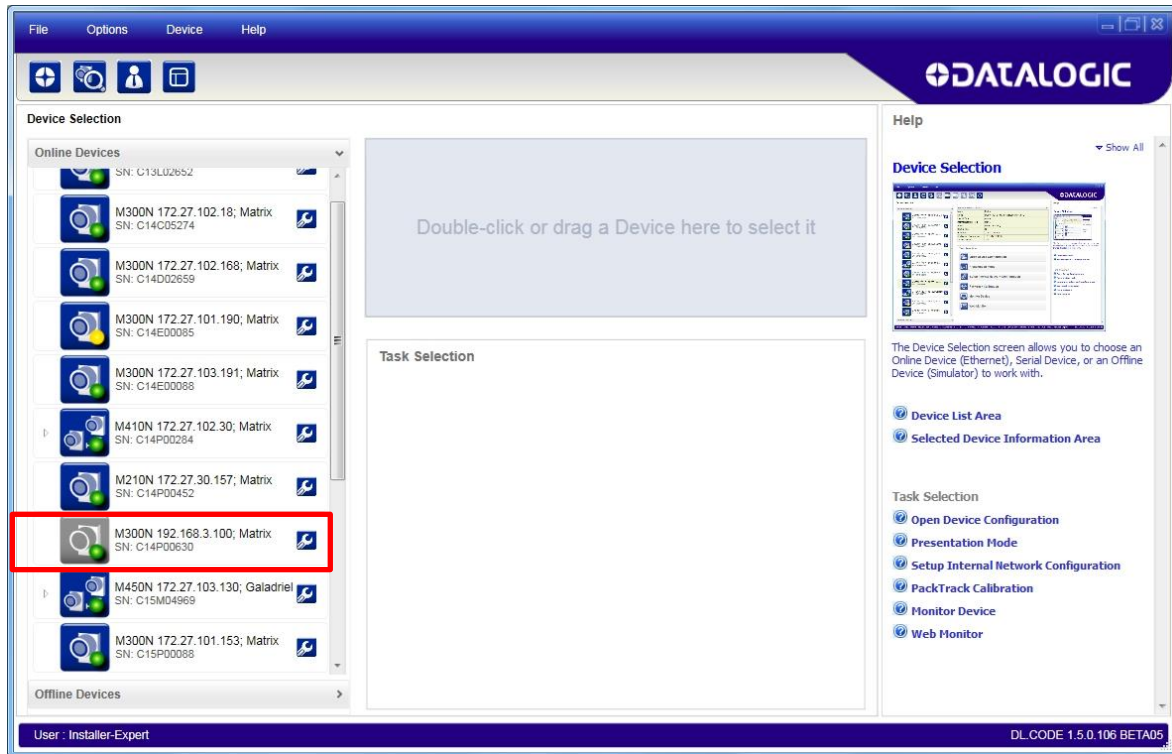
File Options Device Help

DATALOGIC

Device Selection

Online Devices

SN: C13L02652

M300N 172.27.102.18; Matrix
SN: C14C05274

M300N 172.27.102.168; Matrix
SN: C14D02659

M300N 172.27.101.190; Matrix
SN: C14E00085

M300N 172.27.103.191; Matrix
SN: C14E00088

M410N 172.27.102.30; Matrix
SN: C14P00284

M210N 172.27.30.157; Matrix
SN: C14P00452

M300N 192.168.3.100; Matrix
SN: C14P00630

M450N 172.27.103.130; Galadriel
SN: C15M04969

M300N 172.27.101.153; Matrix
SN: C15P00088

Offline Devices

Double-click or drag a Device here to select it

Task Selection

Help

Show All

Device Selection

The Device Selection screen allows you to choose an Online Device (Ethernet), Serial Device, or an Offline Device (Simulator) to work with.

Device List Area

Selected Device Information Area

Task Selection

Open Device Configuration

Presentation Mode

Setup Internal Network Configuration

PackTrack Calibration

Monitor Device

Web Monitor

User : Installer-Expert

DL.CODE 1.5.0.106 BETA05